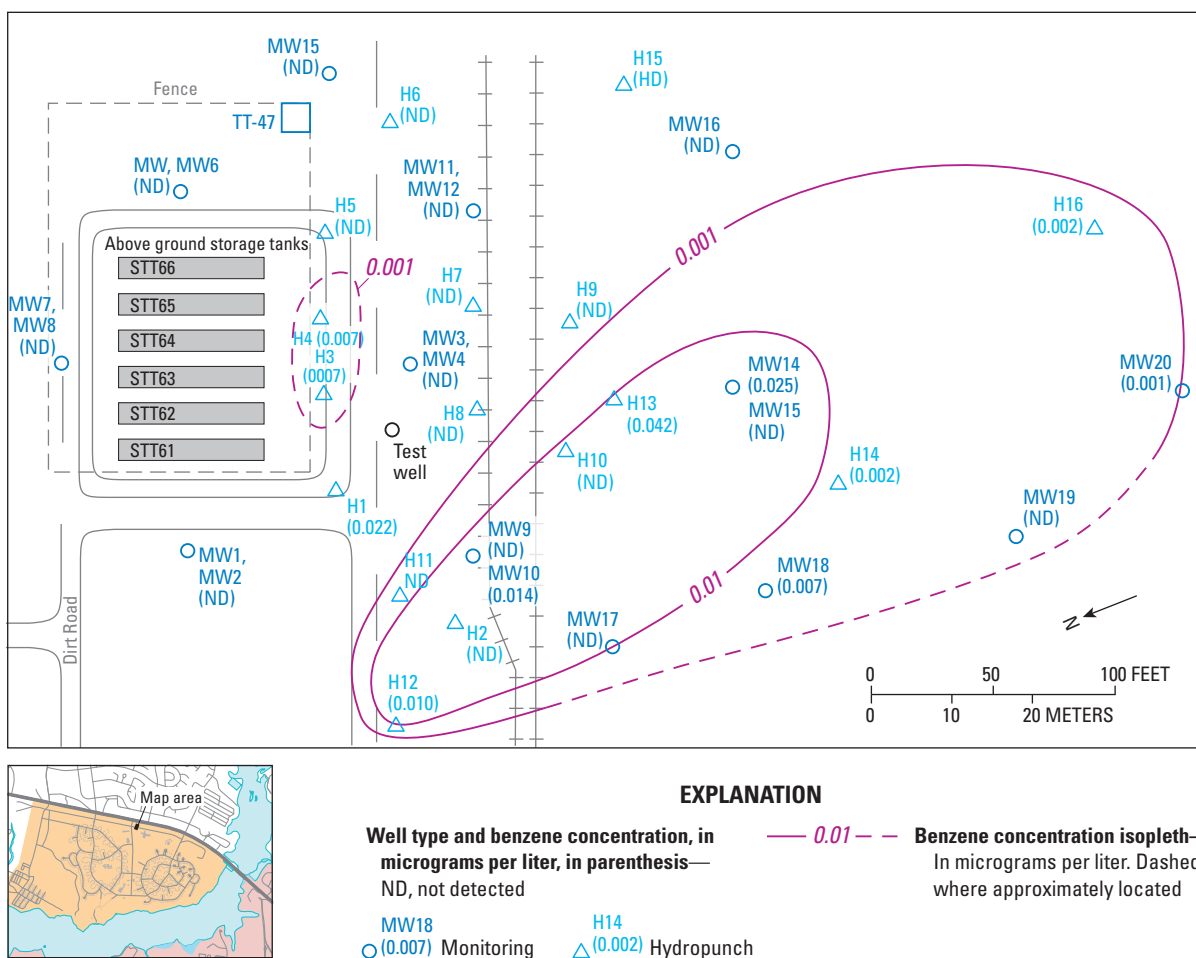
MW15
(ND)

Fence

TT-47

H6
(ND)

H15
(HD)

MW16
(ND)

MW, MW6
(ND)

MW11,
MW12
(ND)

H5
(ND)

H16
(0.002)

Above ground storage tanks

STT66

STT65

STT64

STT63

STT62

STT61

0.001

H7
(ND)

H9
(ND)

0.001

MW7,
MW8
(ND)

H4 (0.007)
H3
(0007)

MW3,
MW4
(ND)

MW14
(0.025)
MW15
(ND)

MW20
(0.001)

H8
(ND)

H13
(0.042)

Test
well

H10
(ND)

H14
(0.002)

H1
(0.022)

MW19
(ND)

MW1,
MW2
(ND)

MW9
(ND)
MW10
(0.014)

H11
ND

MW18
(0.007)

0.01

Dirt Road

H2
(ND)

MW17
(ND)

N

H12
(0.010)

0 50 100 FEET
0 10 20 METERS

Map area

EXPLANATION

Well type and benzene concentration, in micrograms per liter, in parenthesis—
ND, not detected

0.01 Benzene concentration isopleth—
In micrograms per liter. Dashed where approximately located

MW18
(0.007) Monitoring

H14
(0.002) Hydropunch